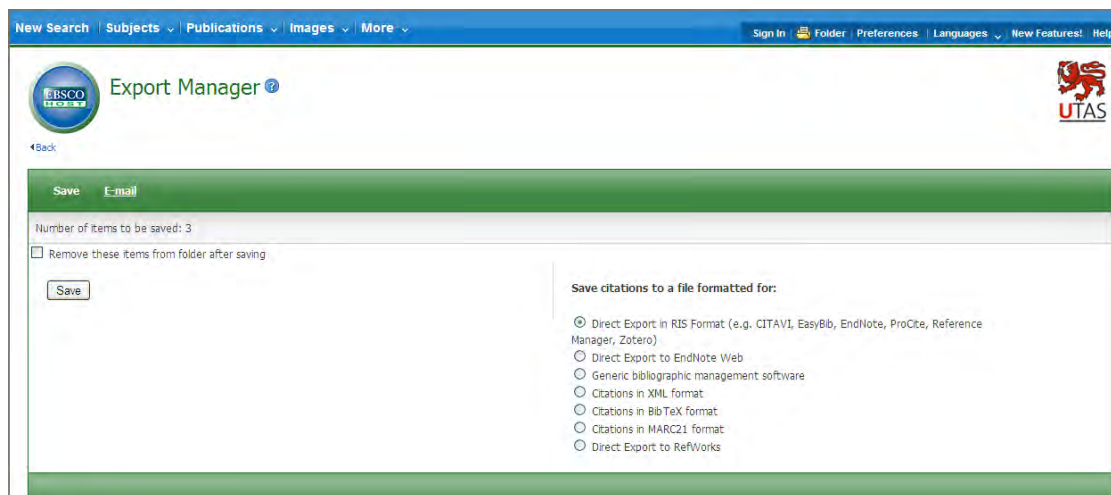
New Search | Subjects | Publications | Images | More

Sign In | Folder | Preferences | Languages | New Features! | Help

EBSCO HOST

Export Manager

UTAS

Back

Save E-mail

Number of items to be saved: 3

Remove these items from folder after saving

Save

Save citations to a file formatted for:

Direct Export in RIS Format (e.g. CITAVI, EasyBib, EndNote, ProCite, Reference Manager, Zotero)
Direct Export to EndNote Web
Generic bibliographic management software
Citations in XML format
Citations in BibTeX format
Citations in MARC21 format
Direct Export to RefWorks